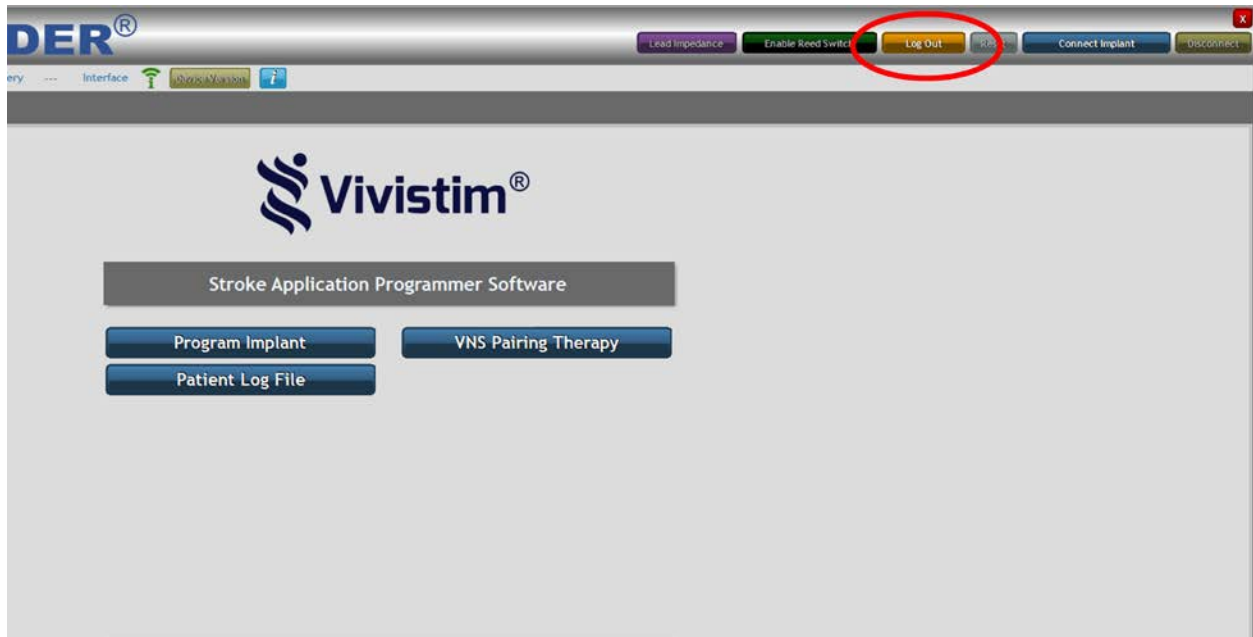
DER®

Lead Impedance Enable Reed Switch Log Out Re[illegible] Connect Implant Disconnect X

ery --- Interface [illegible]

Vivistim®

Stroke Application Programmer Software

Program Implant

VNS Pairing Therapy

Patient Log File